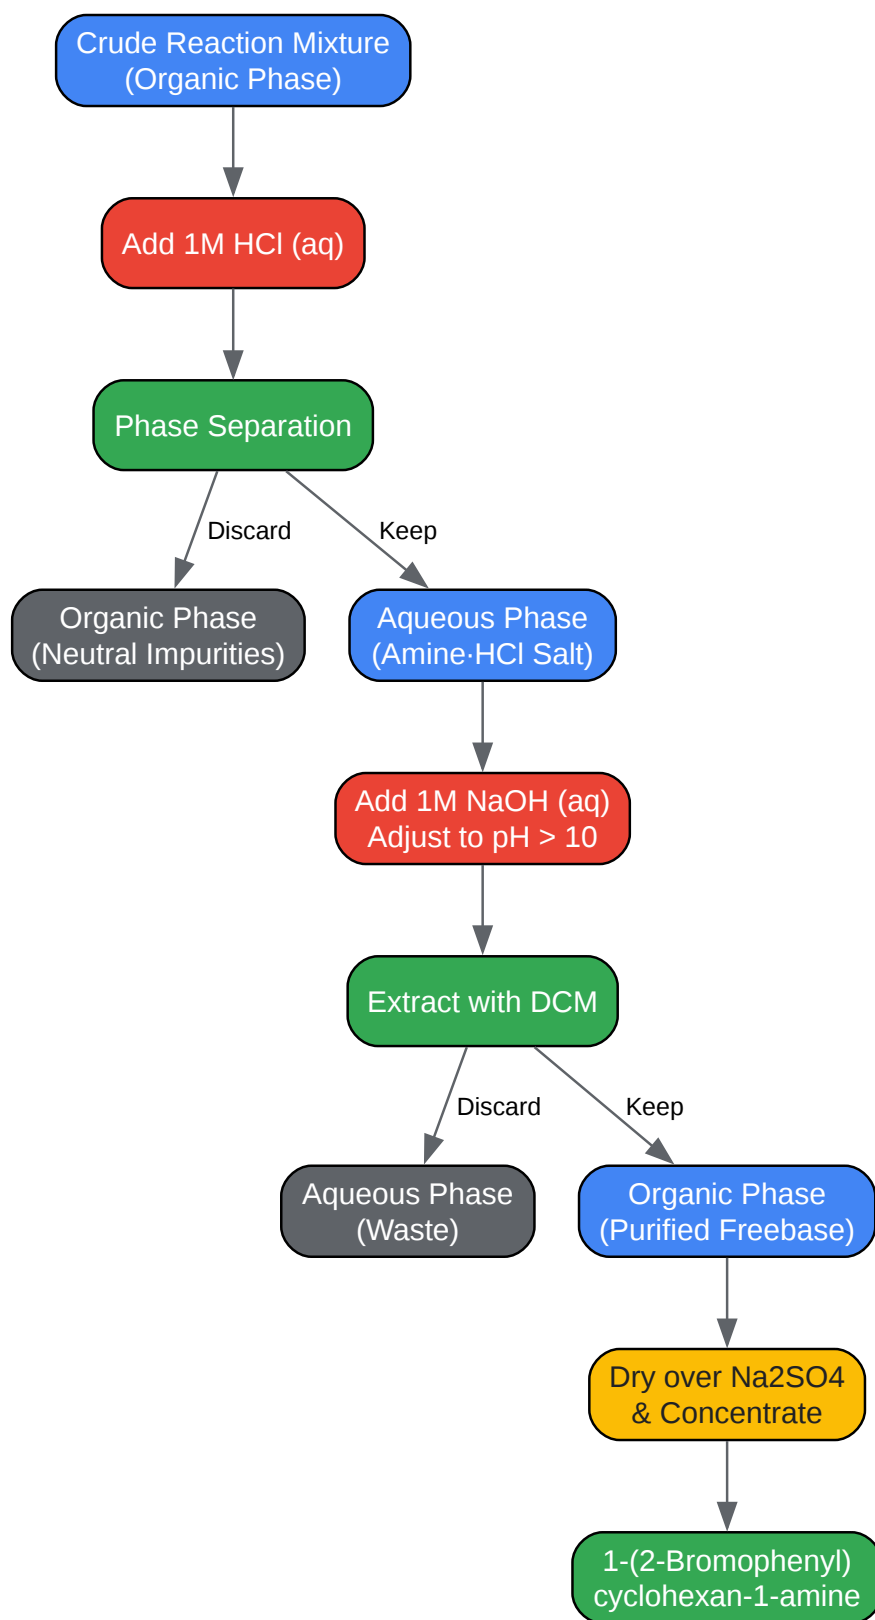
Crude Reaction Mixture
(Organic Phase)

Add 1M HCl (aq)

Phase Separation

Discard

Keep

Organic Phase
(Neutral Impurities)

Aqueous Phase
(Amine·HCl Salt)

Add 1M NaOH (aq)
Adjust to pH > 10

Extract with DCM

Discard

Keep

Aqueous Phase
(Waste)

Organic Phase
(Purified Freebase)

Dry over Na2SO4
& Concentrate

1-(2-Bromophenyl)
cyclohexan-1-amine